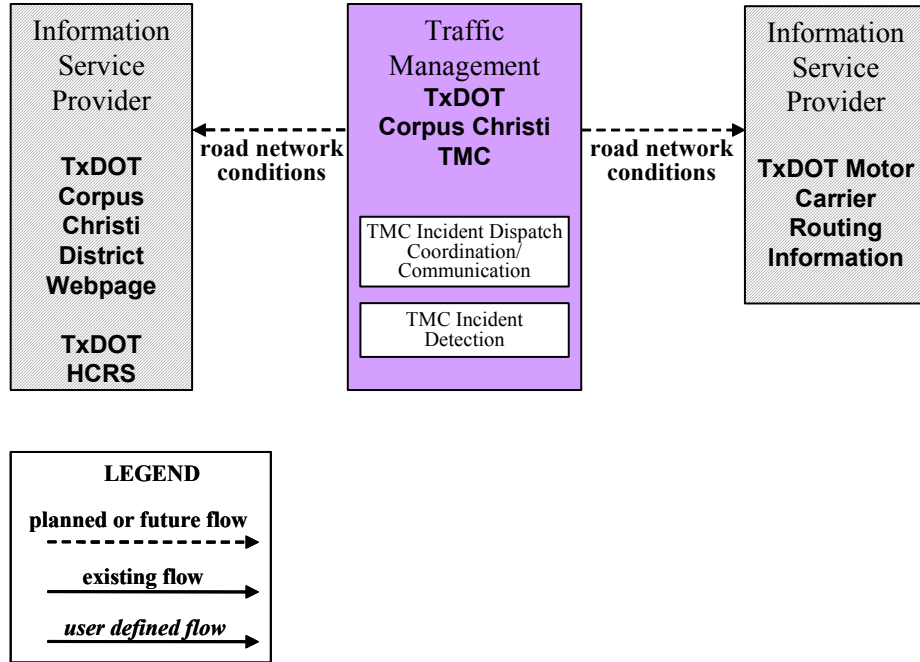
Information Service Provider

TxDOT Corpus Christi District Webpage

TxDOT HCRS

road network conditions

Traffic Management
TxDOT Corpus Christi TMC

TMC Incident Dispatch Coordination/ Communication

TMC Incident Detection

road network conditions

Information Service Provider

TxDOT Motor Carrier Routing Information

LEGEND

planned or future flow

existing flow

*user defined flow*